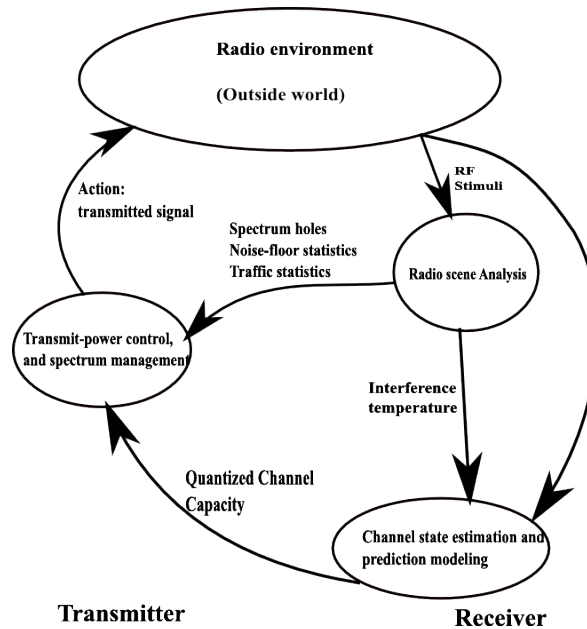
Radio environment

(Outside world)

RF Stimuli

Action: transmitted signal

Spectrum holes
Noise-floor statistics
Traffic statistics

Radio scene Analysis

Transmit-power control, and spectrum management

Interference temperature

Quantized Channel Capacity

Channel state estimation and prediction modeling

Transmitter

Receiver